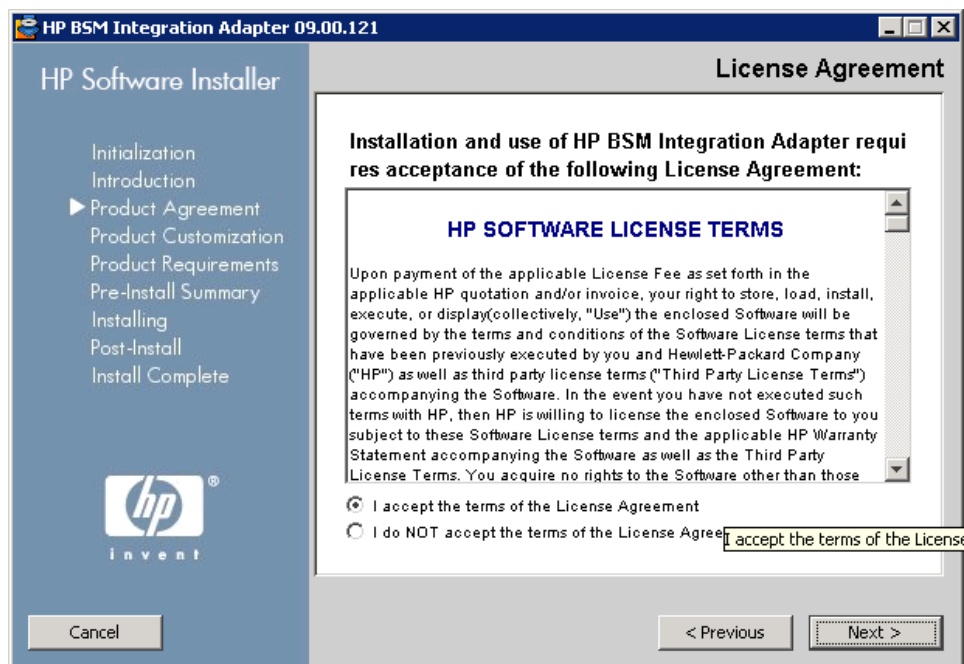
HP BSM Integration Adapter 09.00.121

HP Software Installer

Initialization
Introduction
Product Agreement
Product Customization
Product Requirements
Pre-Install Summary
Installing
Post-Install
Install Complete

hp ®
invent

License Agreement

Installation and use of HP BSM Integration Adapter requires acceptance of the following License Agreement:

HP SOFTWARE LICENSE TERMS

Upon payment of the applicable License Fee as set forth in the applicable HP quotation and/or invoice, your right to store, load, install, execute, or display(collectively, "Use") the enclosed Software will be governed by the terms and conditions of the Software License terms that have been previously executed by you and Hewlett-Packard Company ("HP") as well as third party license terms ("Third Party License Terms") accompanying the Software. In the event you have not executed such terms with HP, then HP is willing to license the enclosed Software to you subject to these Software License terms and the applicable HP Warranty Statement accompanying the Software as well as the Third Party License Terms. You acquire no rights to the Software other than those

I accept the terms of the License Agreement
I do NOT accept the terms of the License Agree

I accept the terms of the License

Cancel
< Previous
Next >